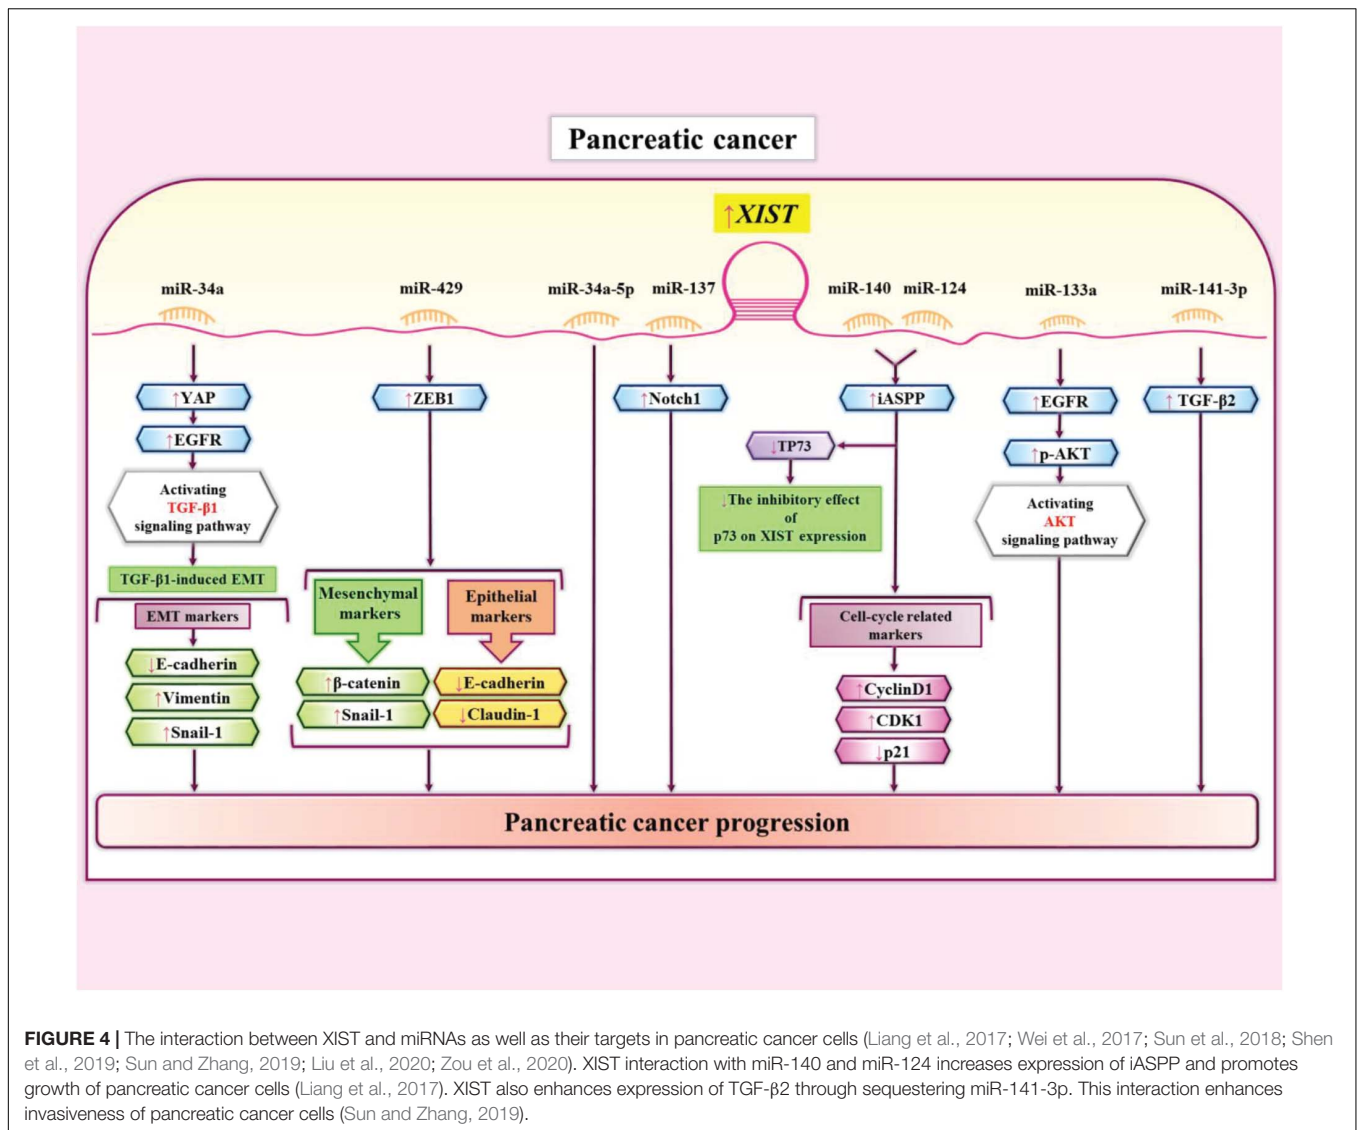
Pancreatic cancer

↑XIST

miR-34a

miR-429

miR-34a-5p

miR-137

miR-140

miR-124

miR-133a

miR-141-3p

↑YAP

↑EGFR

Activating
TGF-β1
signaling pathway

TGF-β1-induced EMT

EMT markers

↓E-cadherin

↑Vimentin

↑Snail-1

↑ZEB1

Mesenchymal markers

Epithelial markers

↑β-catenin

↑Snail-1

↓E-cadherin

↓Claudin-1

↑Notch1

↑iASPP

↓TP73

↓The inhibitory effect of p73 on XIST expression

Cell-cycle related markers

↑CyclinD1

↑CDK1

↓p21

↑EGFR

↑p-AKT

Activating
AKT
signaling pathway

↑TGF-β2

Pancreatic cancer progression

**FIGURE 4 |** The interaction between XIST and miRNAs as well as their targets in pancreatic cancer cells (Liang et al., 2017; Wei et al., 2017; Sun et al., 2018; Shen et al., 2019; Sun and Zhang, 2019; Liu et al., 2020; Zou et al., 2020). XIST interaction with miR-140 and miR-124 increases expression of iASPP and promotes growth of pancreatic cancer cells (Liang et al., 2017). XIST also enhances expression of TGF-β2 through sequestering miR-141-3p. This interaction enhances invasiveness of pancreatic cancer cells (Sun and Zhang, 2019).